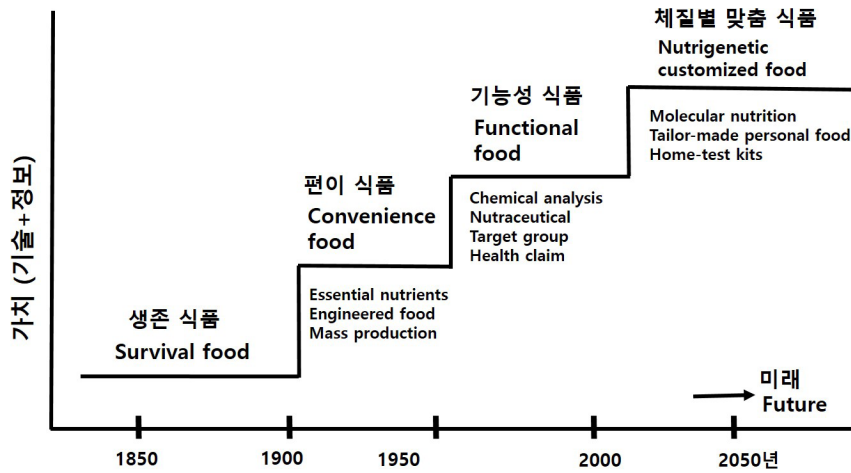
가치 (기술+정보)

생존 식품
Survival food

편이 식품
Convenience food

Essential nutrients
Engineered food
Mass production

기능성 식품
Functional food

Chemical analysis
Nutraceutical
Target group
Health claim

체질별 맞춤 식품
Nutrigenetic customized food

Molecular nutrition
Tailor-made personal food
Home-test kits

미래
Future

1850
1900
1950
2000
2050년